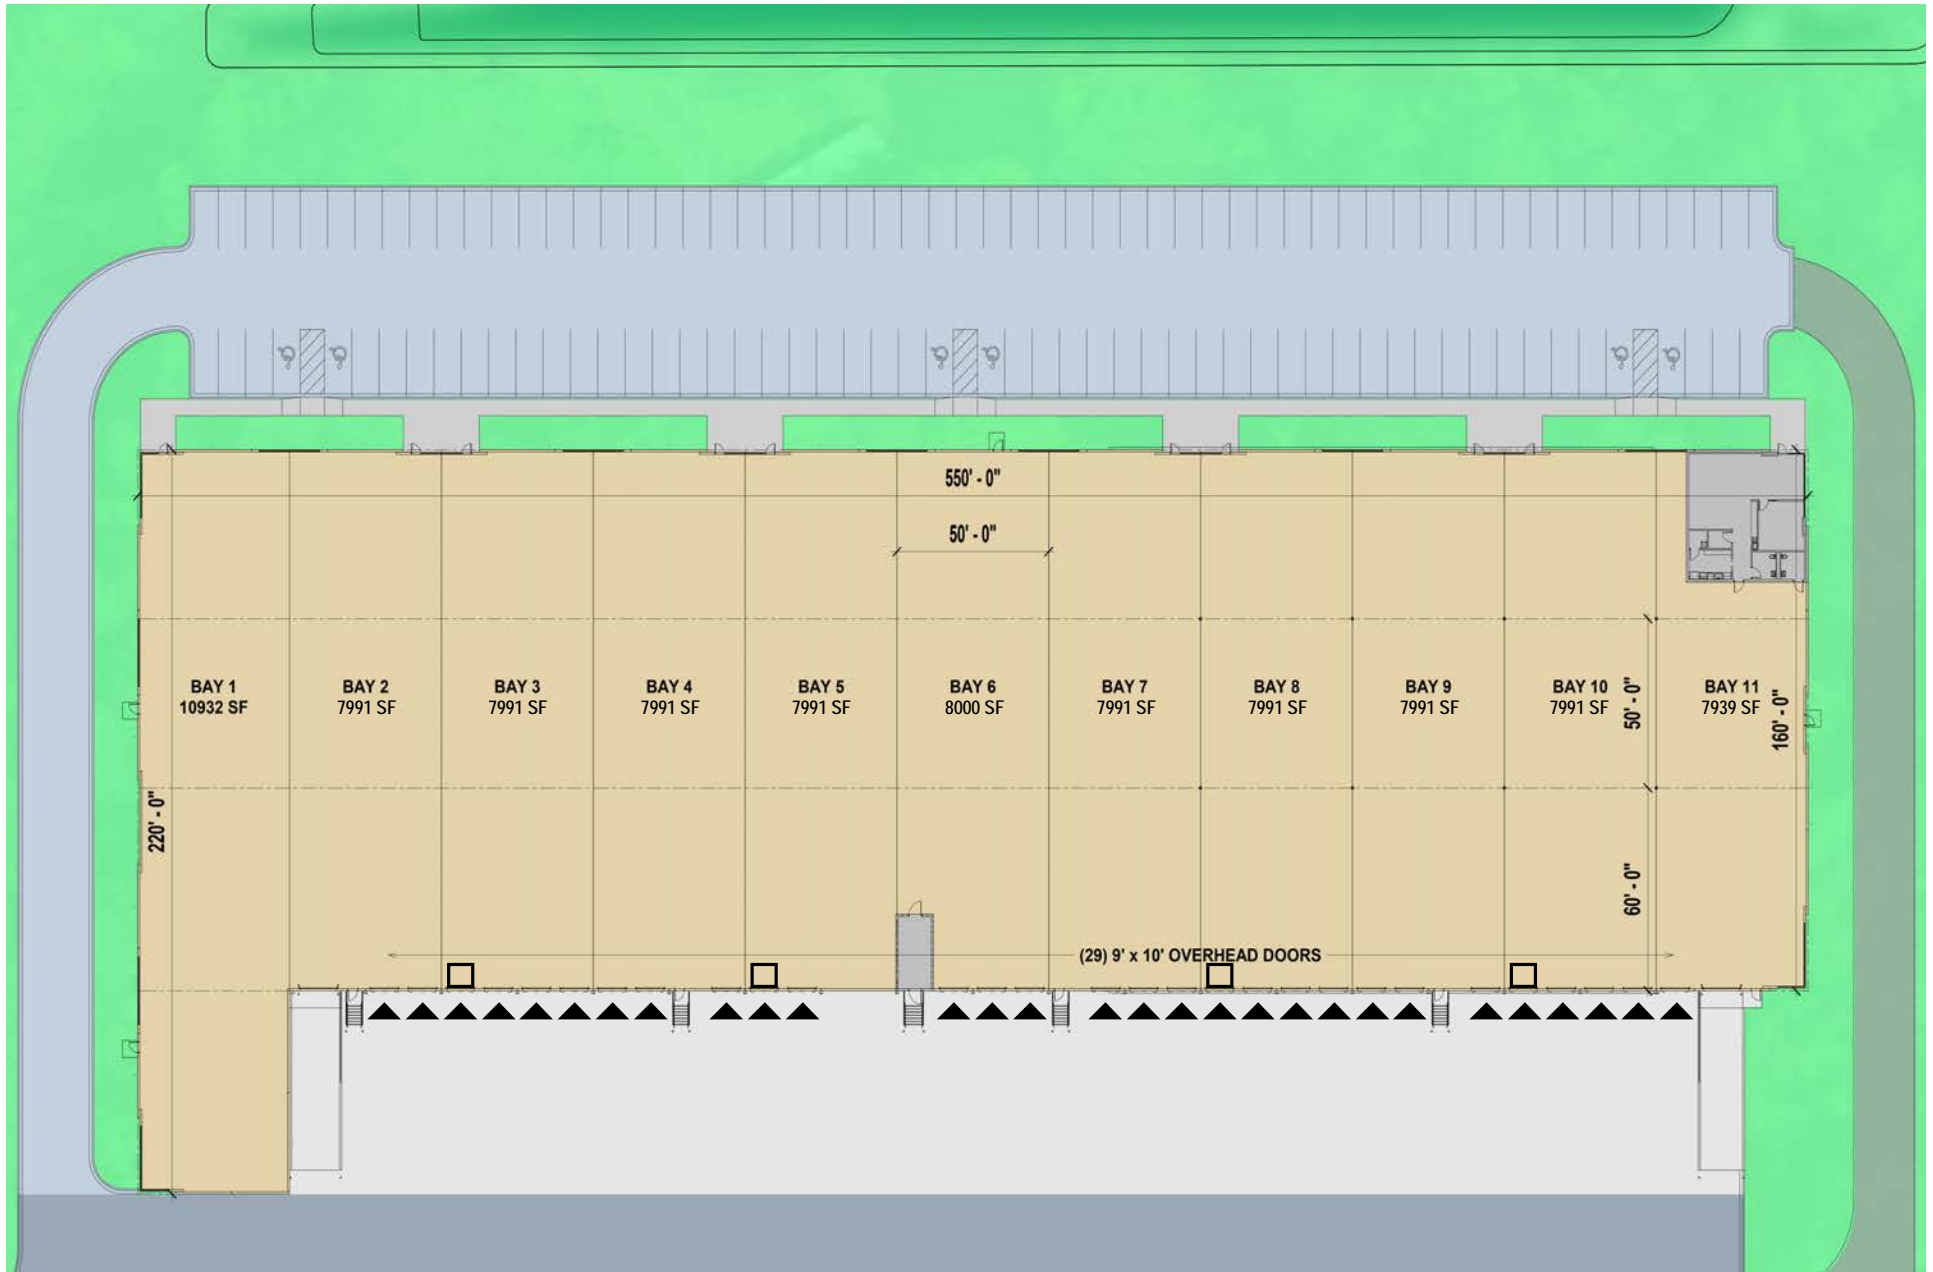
550' - 0"

50' - 0"

BAY 1
10932 SF

BAY 2
7991 SF

BAY 3
7991 SF

BAY 4
7991 SF

BAY 5
7991 SF

BAY 6
8000 SF

BAY 7
7991 SF

BAY 8
7991 SF

BAY 9
7991 SF

BAY 10
7991 SF

50' - 0"

BAY 11
7939 SF

160' - 0"

220' - 0"

60' - 0"

(29) 9' x 10' OVERHEAD DOORS